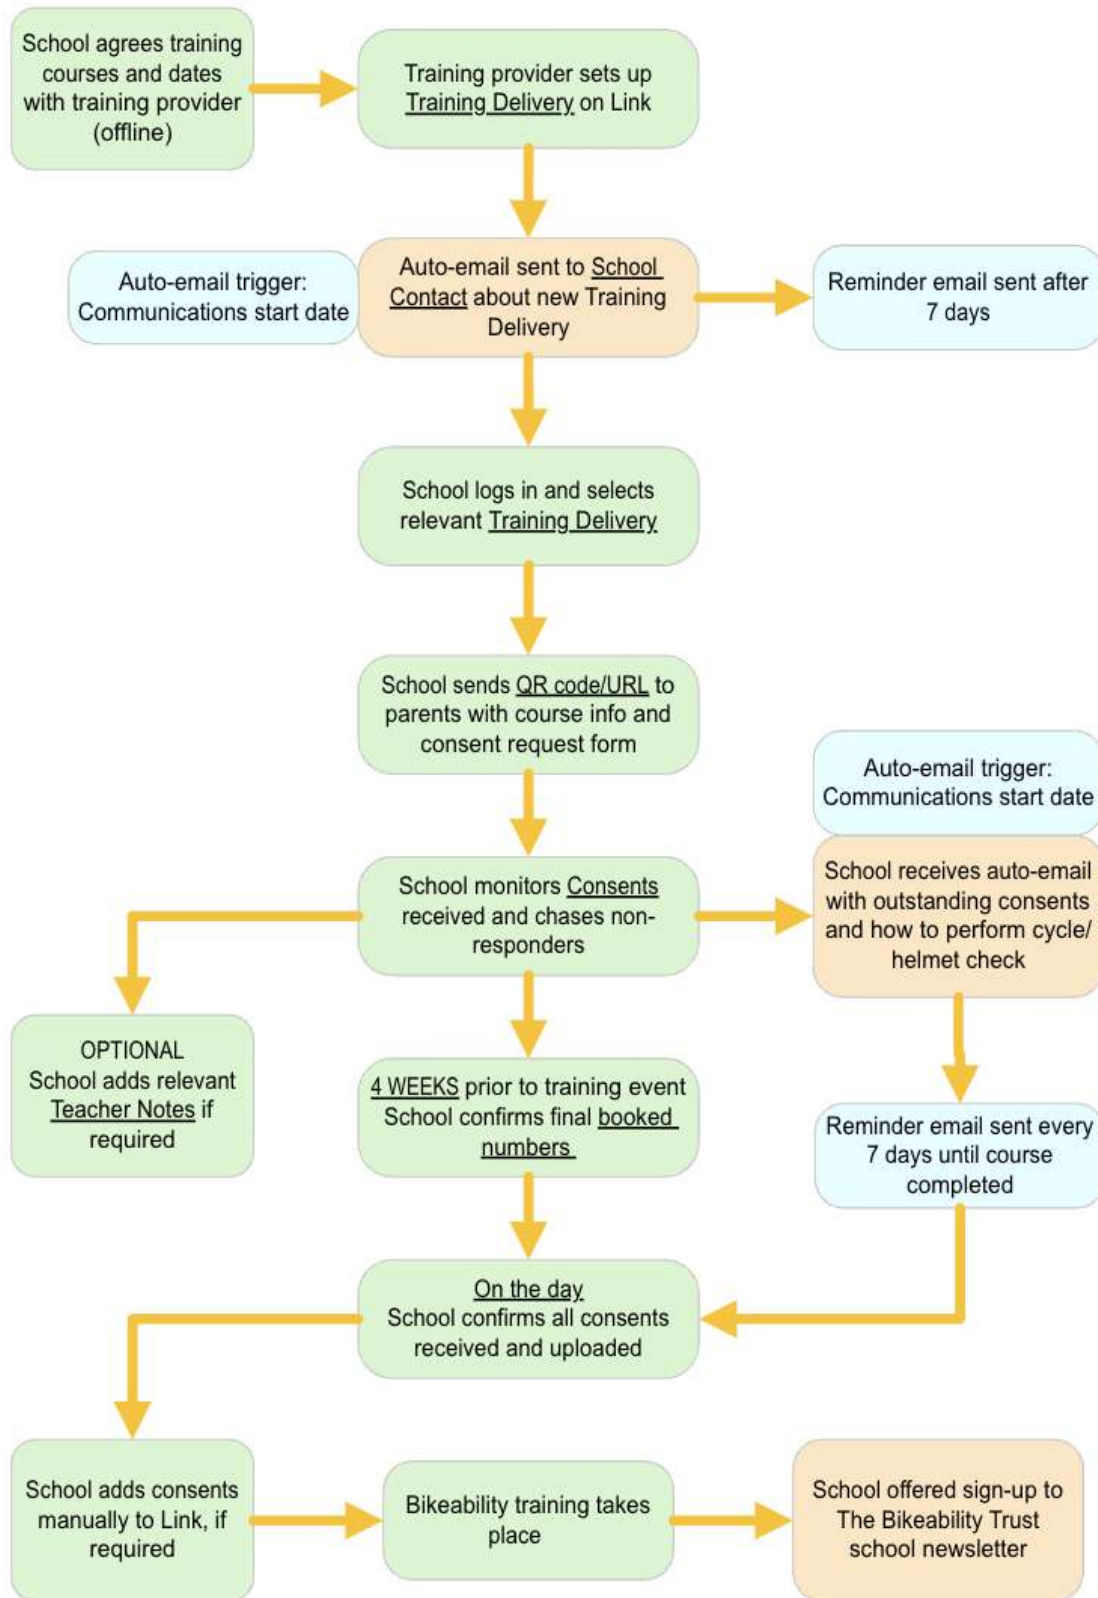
School agrees training courses and dates with training provider (offline)

Training provider sets up Training Delivery on Link

Auto-email trigger: Communications start date

Auto-email sent to School Contact about new Training Delivery

Reminder email sent after 7 days

School logs in and selects relevant Training Delivery

School sends QR code/URL to parents with course info and consent request form

Auto-email trigger: Communications start date

School monitors Consents received and chases non-responders

School receives auto-email with outstanding consents and how to perform cycle/ helmet check

OPTIONAL School adds relevant Teacher Notes if required

4 WEEKS prior to training event School confirms final booked numbers

Reminder email sent every 7 days until course completed

On the day School confirms all consents received and uploaded

School adds consents manually to Link, if required

Bikeability training takes place

School offered sign-up to The Bikeability Trust school newsletter